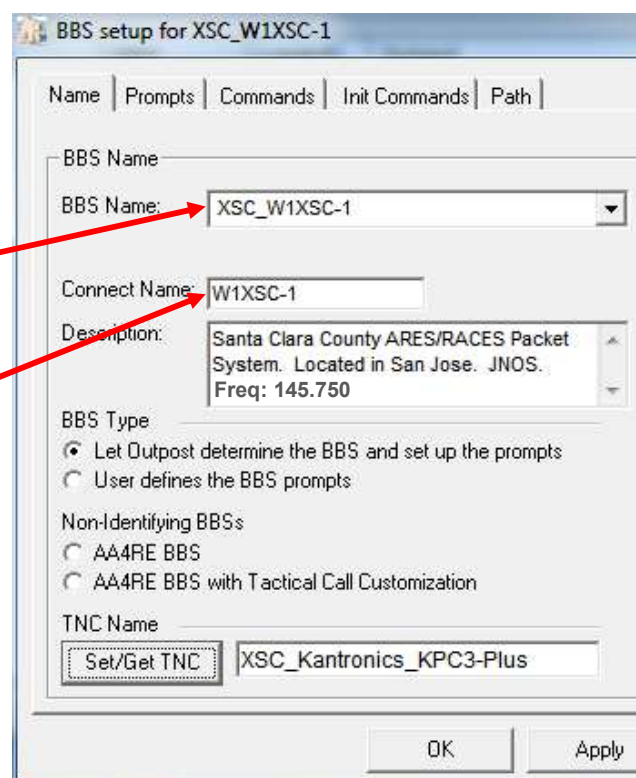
BBS setup for XSC_W1XSC-1

Name | Prompts | Commands | Init Commands | Path

BBS Name

BBS Name: XSC_W1XSC-1

Connect Name: W1XSC-1

Description: Santa Clara County ARES/RACES Packet System. Located in San Jose. JNOS. Freq: 145.750

BBS Type

Let Outpost determine the BBS and set up the prompts

User defines the BBS prompts

Non-Identifying BBSs

AA4RE BBS

AA4RE BBS with Tactical Call Customization

TNC Name

Set/Get TNC XSC_Kantronics_KPC3-Plus

OK Apply